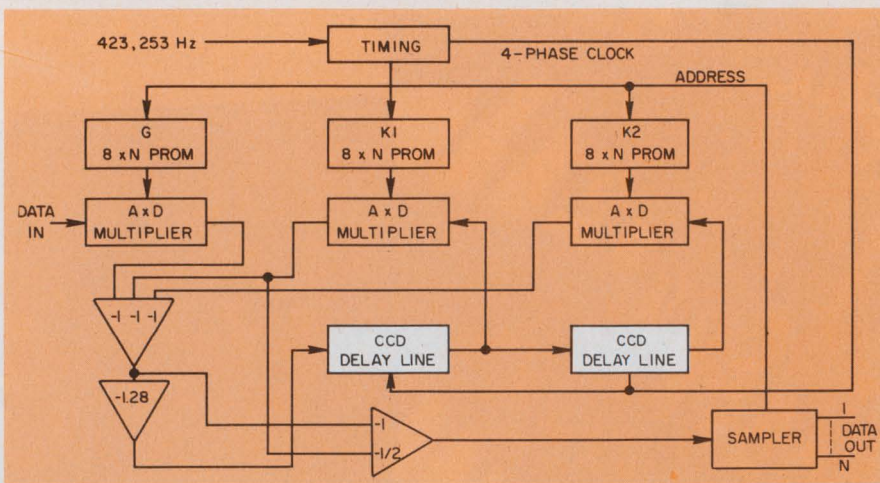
423,253 Hz

TIMING

4-PHASE CLOCK

ADDRESS

G
8 x N PROM

K1
8 x N PROM

K2
8 x N PROM

DATA IN

A x D
MULTIPLIER

A x D
MULTIPLIER

A x D
MULTIPLIER

-1 -1 -1

CCD
DELAY LINE

CCD
DELAY LINE

-1.28

-1

-1/2

SAMPLER

1

DATA OUT

N